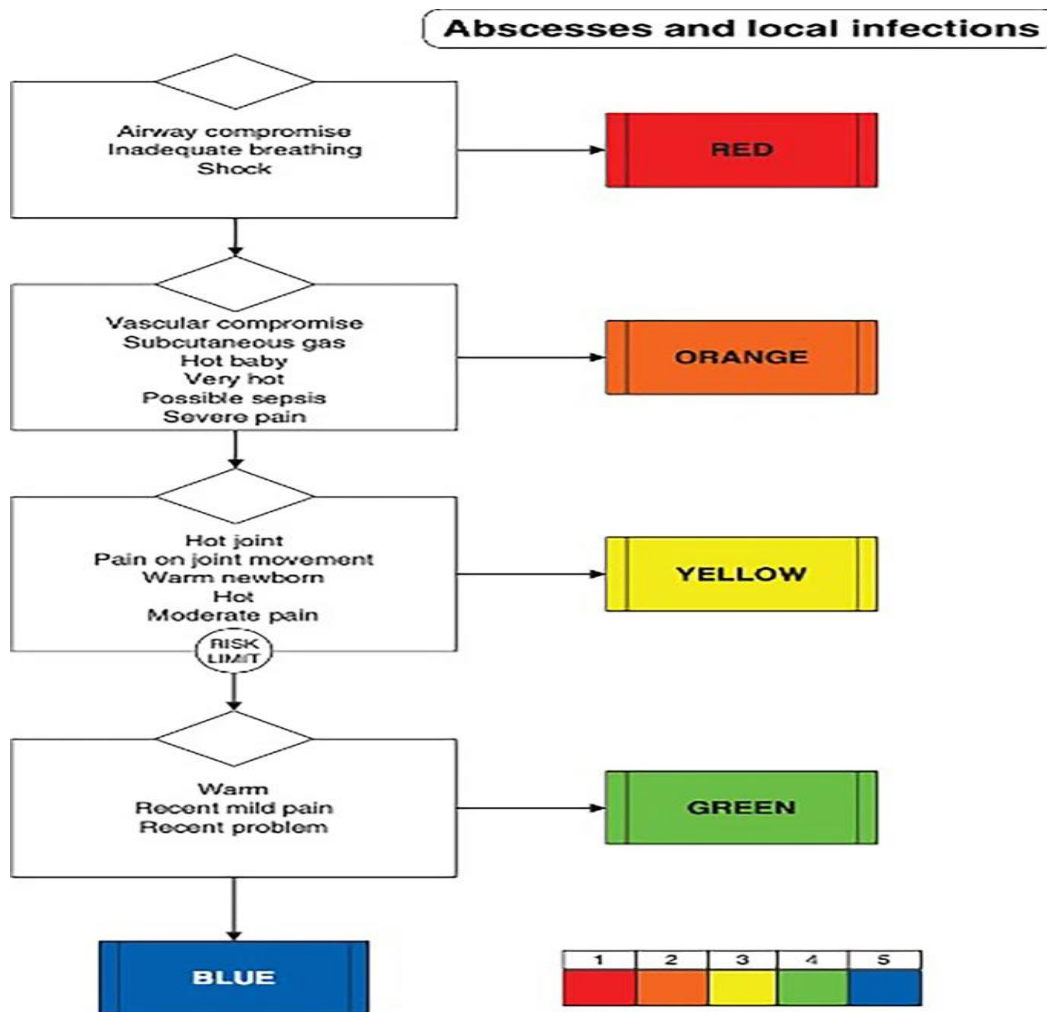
Abscesses and local infections

Airway compromise
Inadequate breathing
Shock

RED

Vascular compromise
Subcutaneous gas
Hot baby
Very hot
Possible sepsis
Severe pain

ORANGE

Hot joint
Pain on joint movement
Warm newborn
Hot
Moderate pain

YELLOW

RISK LIMIT

Warm
Recent mild pain
Recent problem

GREEN

BLUE

| 1 | 2 | 3 | 4 | 5 |
|---|---|---|---|---|
| | | | | |